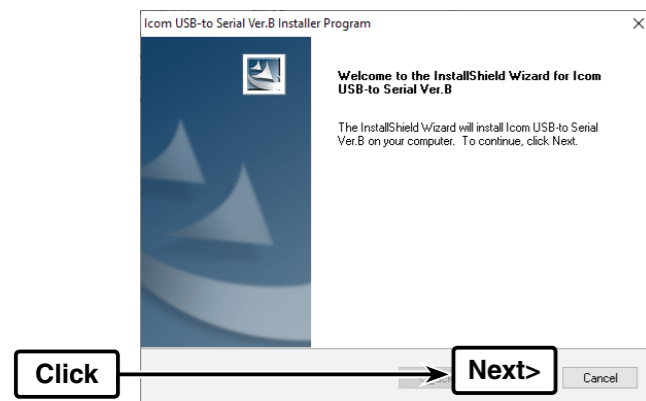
Icom USB-to Serial Ver.B Installer Program

×

Welcome to the InstallShield Wizard for Icom USB-to Serial Ver.B

The InstallShield Wizard will install Icom USB-to Serial Ver.B on your computer. To continue, click Next.

Click

Next>

Cancel